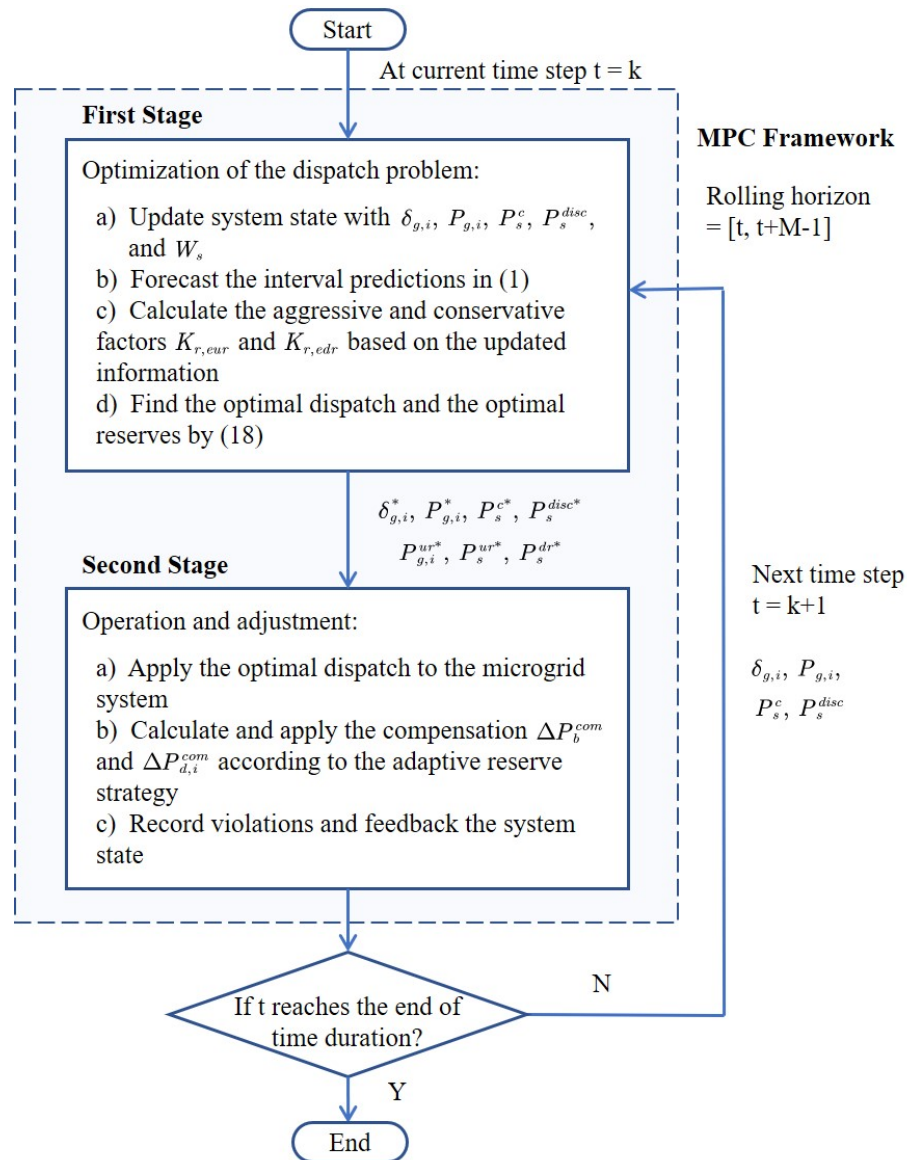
Start

At current time step t = k

First Stage

MPC Framework

Rolling horizon = [t, t+M-1]

Optimization of the dispatch problem:

a) Update system state with $\delta_{g,i}$, $P_{g,i}$, $P_s^c$, $P_s^{disc}$, and $W_s$
b) Forecast the interval predictions in (1)
c) Calculate the aggressive and conservative factors $K_{r,eur}$ and $K_{r,edr}$ based on the updated information
d) Find the optimal dispatch and the optimal reserves by (18)

$\delta_{g,i}^*$, $P_{g,i}^*$, $P_s^{c*}$, $P_s^{disc*}$
$P_{g,i}^{ur*}$, $P_s^{ur*}$, $P_s^{dr*}$

Second Stage

Next time step t = k+1

$\delta_{g,i}$, $P_{g,i}$, $P_s^c$, $P_s^{disc}$

Operation and adjustment:

a) Apply the optimal dispatch to the microgrid system
b) Calculate and apply the compensation $\Delta P_b^{com}$ and $\Delta P_{d,i}^{com}$ according to the adaptive reserve strategy
c) Record violations and feedback the system state

N

If t reaches the end of time duration?

Y

End